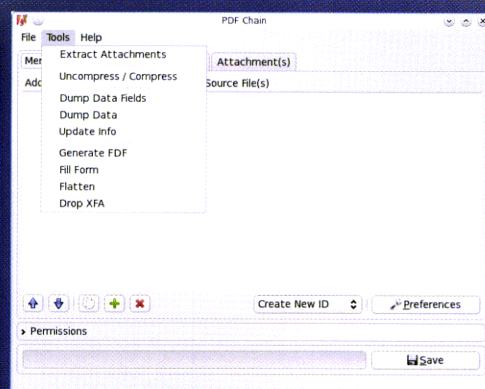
PDF Chain
File Tools Help
Mer
Add
Extract Attachments
Uncompress / Compress
Dump Data Fields
Dump Data
Update Info
Generate FDF
Fill Form
Flatten
Drop XFA
Attachment(s)
Source File(s)
Create New ID
Preferences
Permissions
Save